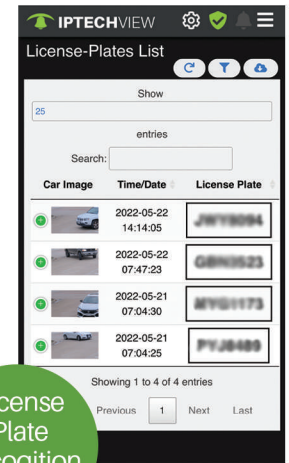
IPTECHVIEW

License-Plates List

Show

25

entries

Search:

| Car Image | Time/Date | License Plate |
|---|---|---|
| | 2022-05-22 14:14:05 | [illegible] |
| | 2022-05-22 07:47:23 | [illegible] |
| | 2022-05-21 07:04:30 | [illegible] |
| | 2022-05-21 07:04:25 | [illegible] |

Showing 1 to 4 of 4 entries

Previous 1 Next Last

icense Plate cogition